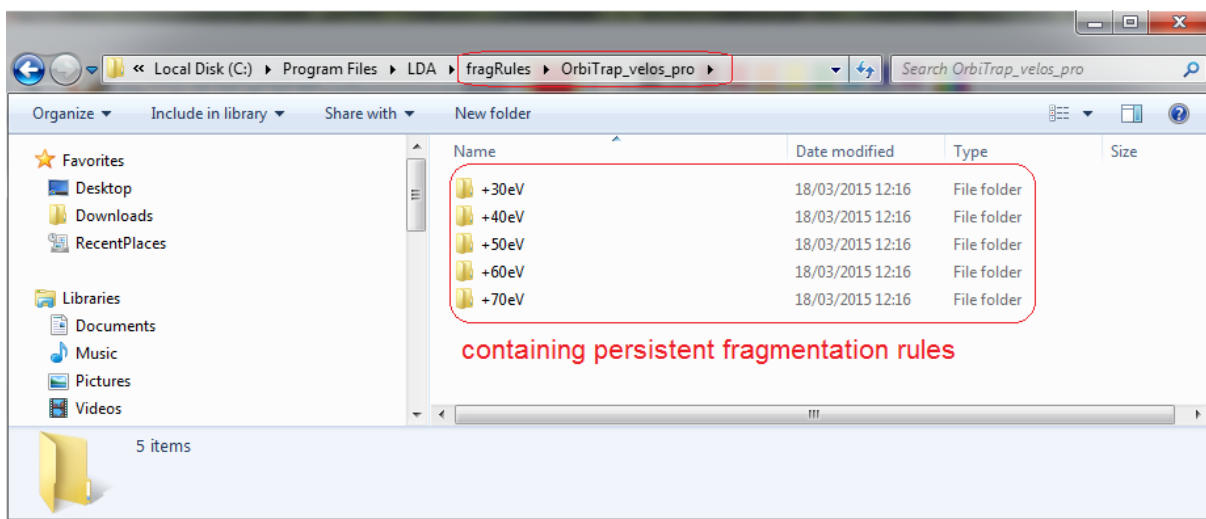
« Local Disk (C:) ▸ Program Files ▸ LDA ▸ fragRules ▸ OrbiTrap_velos_pro ▸

Search OrbiTrap_velos_pro

Organize ▾ Include in library ▾ Share with ▾ New folder

Favorites
Desktop
Downloads
RecentPlaces

Libraries
Documents
Music
Pictures
Videos

| Name | Date modified | Type | Size |
|---|---|---|---|
| +30eV | 18/03/2015 12:16 | File folder | |
| +40eV | 18/03/2015 12:16 | File folder | |
| +50eV | 18/03/2015 12:16 | File folder | |
| +60eV | 18/03/2015 12:16 | File folder | |
| +70eV | 18/03/2015 12:16 | File folder | |

containing persistent fragmentation rules

5 items